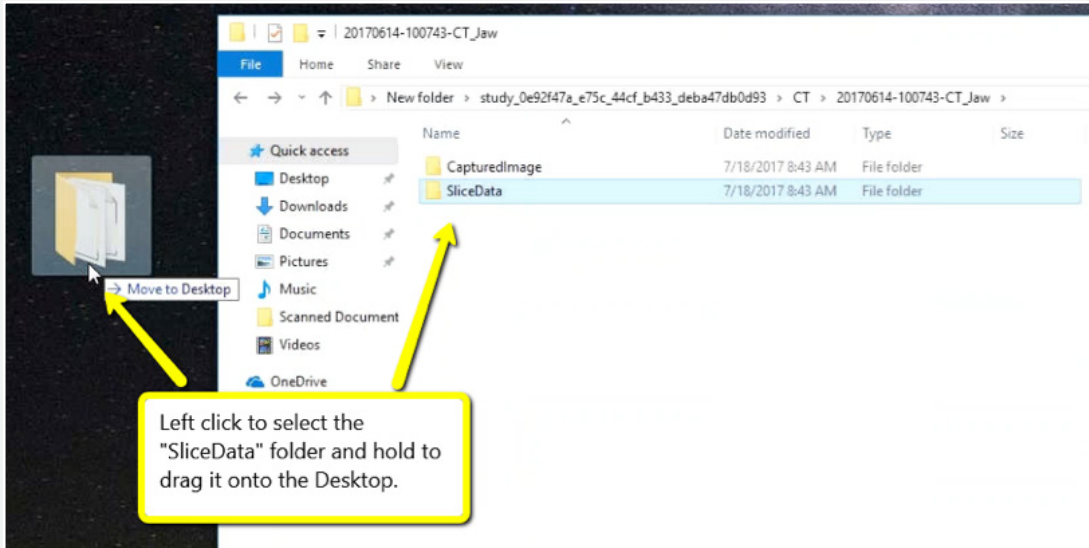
20170614-100743-CT_Jaw

File Home Share View

New folder > study_0e92f47a_e75c_44cf_b433_deba47db0d93 > CT > 20170614-100743-CT_Jaw >

| Name | Date modified | Type | Size |
|---|---|---|---|
| CapturedImage | 7/18/2017 8:43 AM | File folder | |
| SliceData | 7/18/2017 8:43 AM | File folder | |

Quick access
Desktop
Downloads
Documents
Pictures
Music
Scanned Document
Videos
OneDrive

→ Move to Desktop

Left click to select the "SliceData" folder and hold to drag it onto the Desktop.